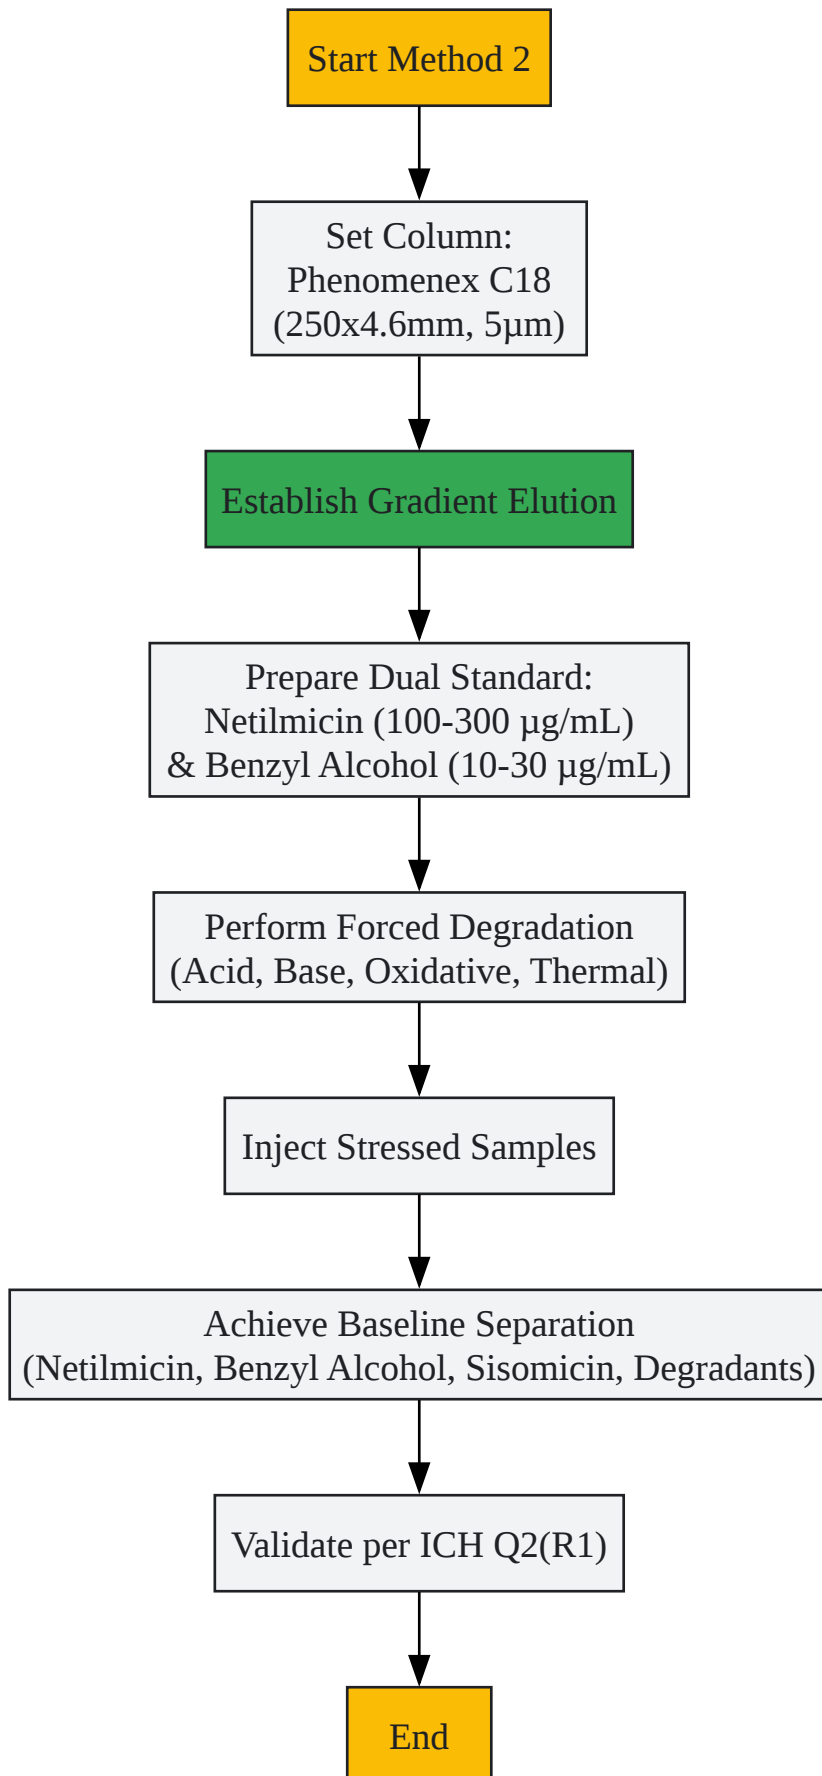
Start Method 2

Set Column:
Phenomenex C18
(250x4.6mm, 5µm)

Establish Gradient Elution

Prepare Dual Standard:
Netilmicin (100-300 µg/mL)
& Benzyl Alcohol (10-30 µg/mL)

Perform Forced Degradation
(Acid, Base, Oxidative, Thermal)

Inject Stressed Samples

Achieve Baseline Separation
(Netilmicin, Benzyl Alcohol, Sisomicin, Degradants)

Validate per ICH Q2(R1)

End